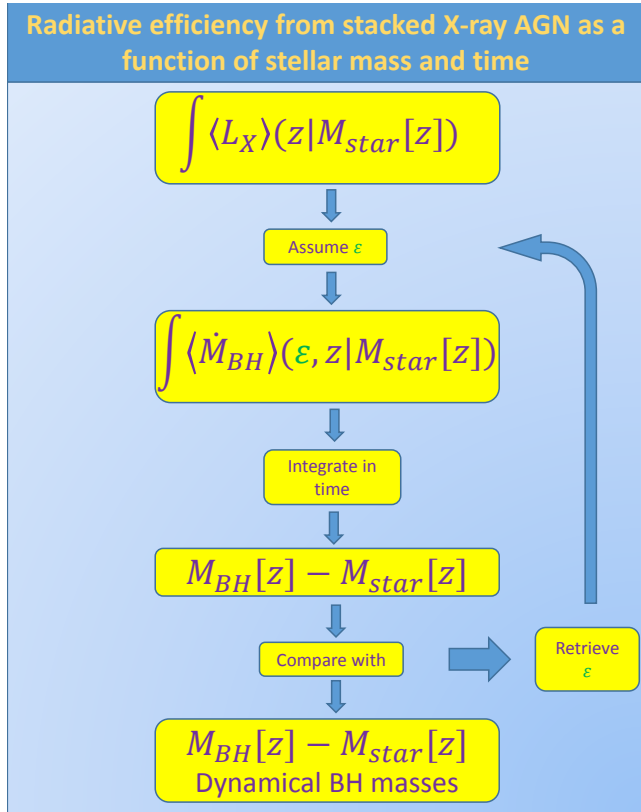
Radiative efficiency from stacked X-ray AGN as a function of stellar mass and time

$\int \langle L_X \rangle (z|M_{star}[z])$

Assume $\varepsilon$

$\int \langle \dot{M}_{BH} \rangle (\varepsilon, z|M_{star}[z])$

Integrate in time

$M_{BH}[z] - M_{star}[z]$

Compare with

Retrieve $\varepsilon$

$M_{BH}[z] - M_{star}[z]$
Dynamical BH masses